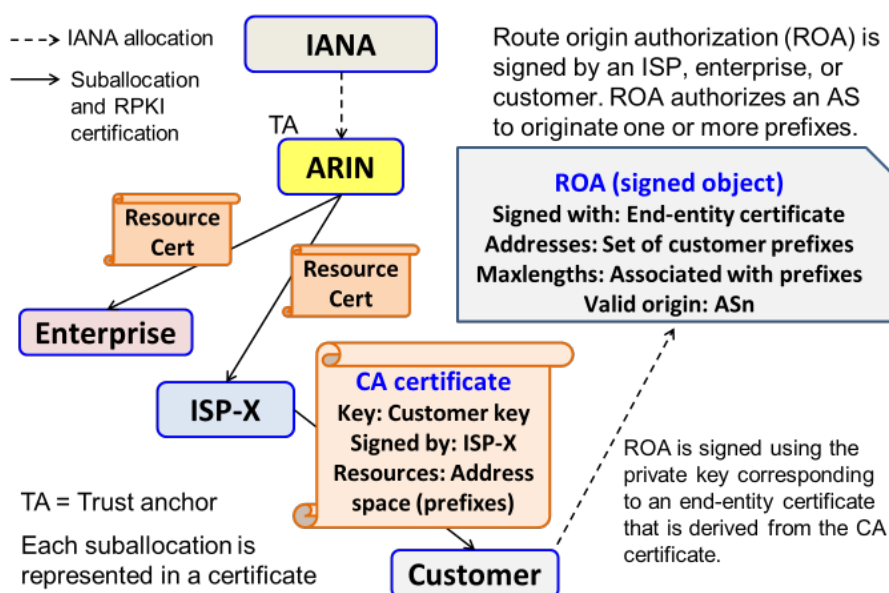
IANA allocation

Suballocation and RPKI certification

IANA

TA

ARIN

Resource Cert

Resource Cert

Enterprise

ISP-X

CA certificate
Key: Customer key
Signed by: ISP-X
Resources: Address space (prefixes)

Customer

TA = Trust anchor

Each suballocation is represented in a certificate

Route origin authorization (ROA) is signed by an ISP, enterprise, or customer. ROA authorizes an AS to originate one or more prefixes.

ROA (signed object)
Signed with: End-entity certificate
Addresses: Set of customer prefixes
Maxlengths: Associated with prefixes
Valid origin: ASn

ROA is signed using the private key corresponding to an end-entity certificate that is derived from the CA certificate.